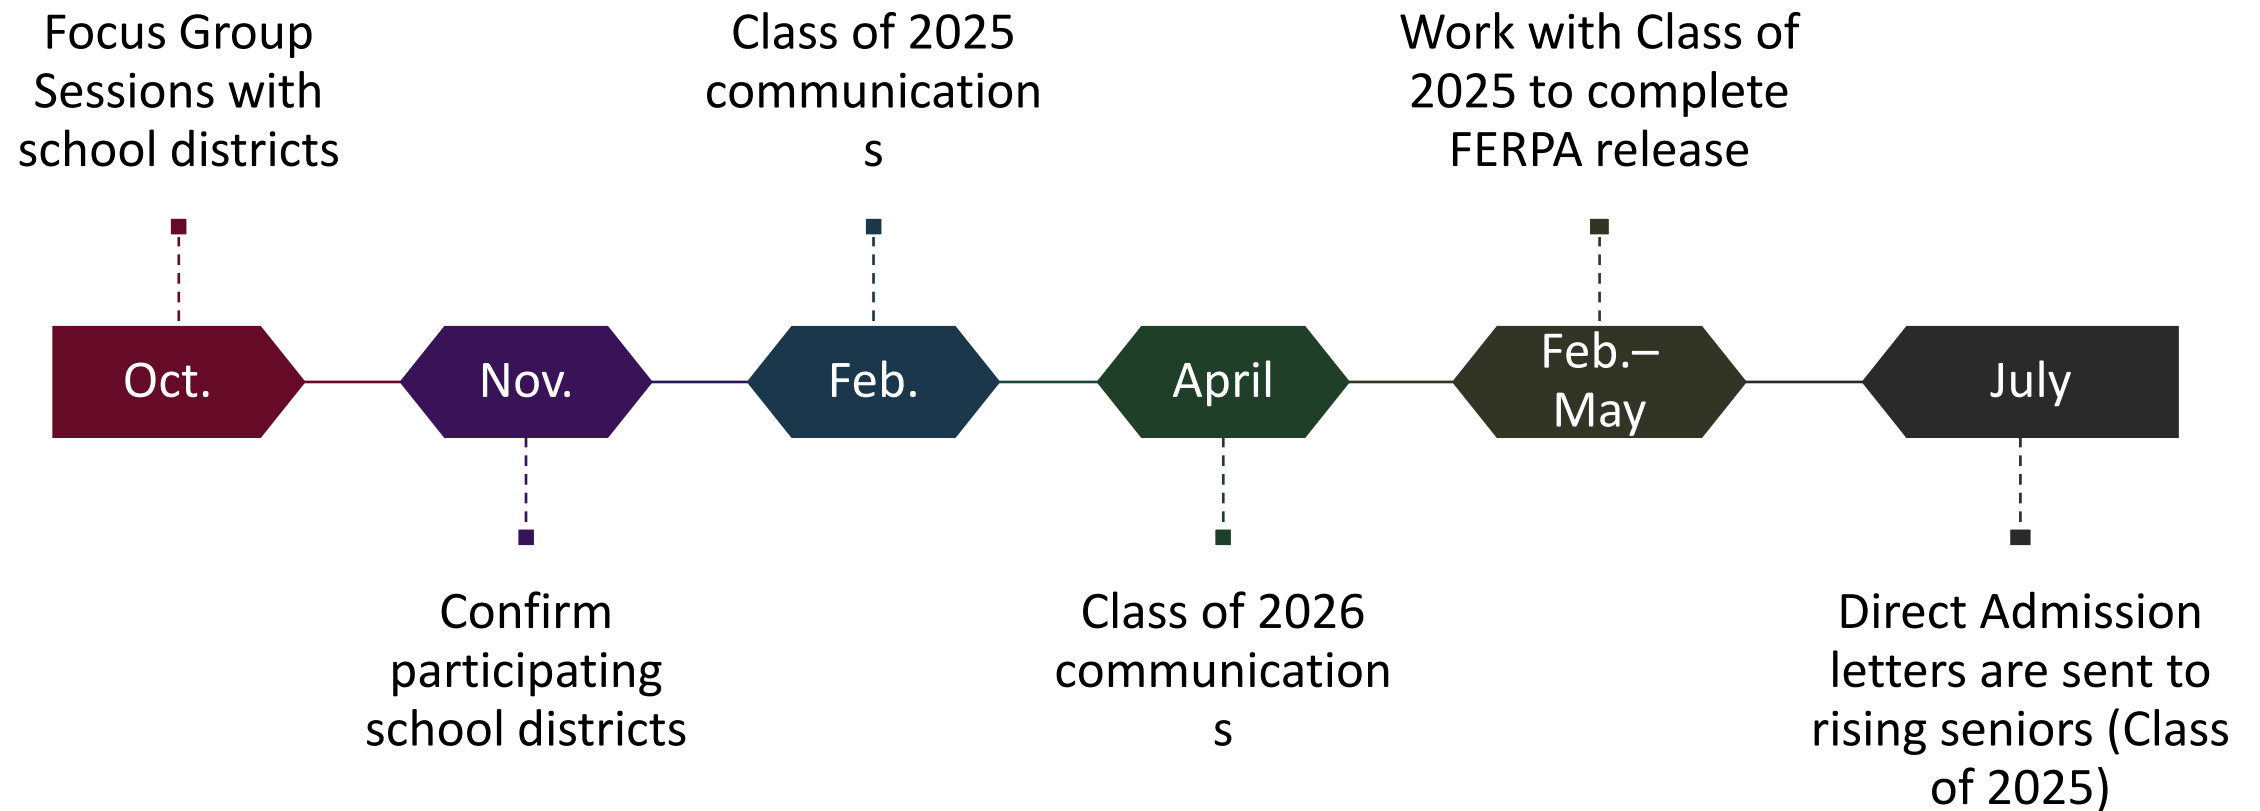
Focus Group Sessions with school districts

Oct.

Nov.

Confirm participating school districts

Class of 2025 communications

Feb.

April

Class of 2026 communications

Work with Class of 2025 to complete FERPA release

Feb.–May

July

Direct Admission letters are sent to rising seniors (Class of 2025)